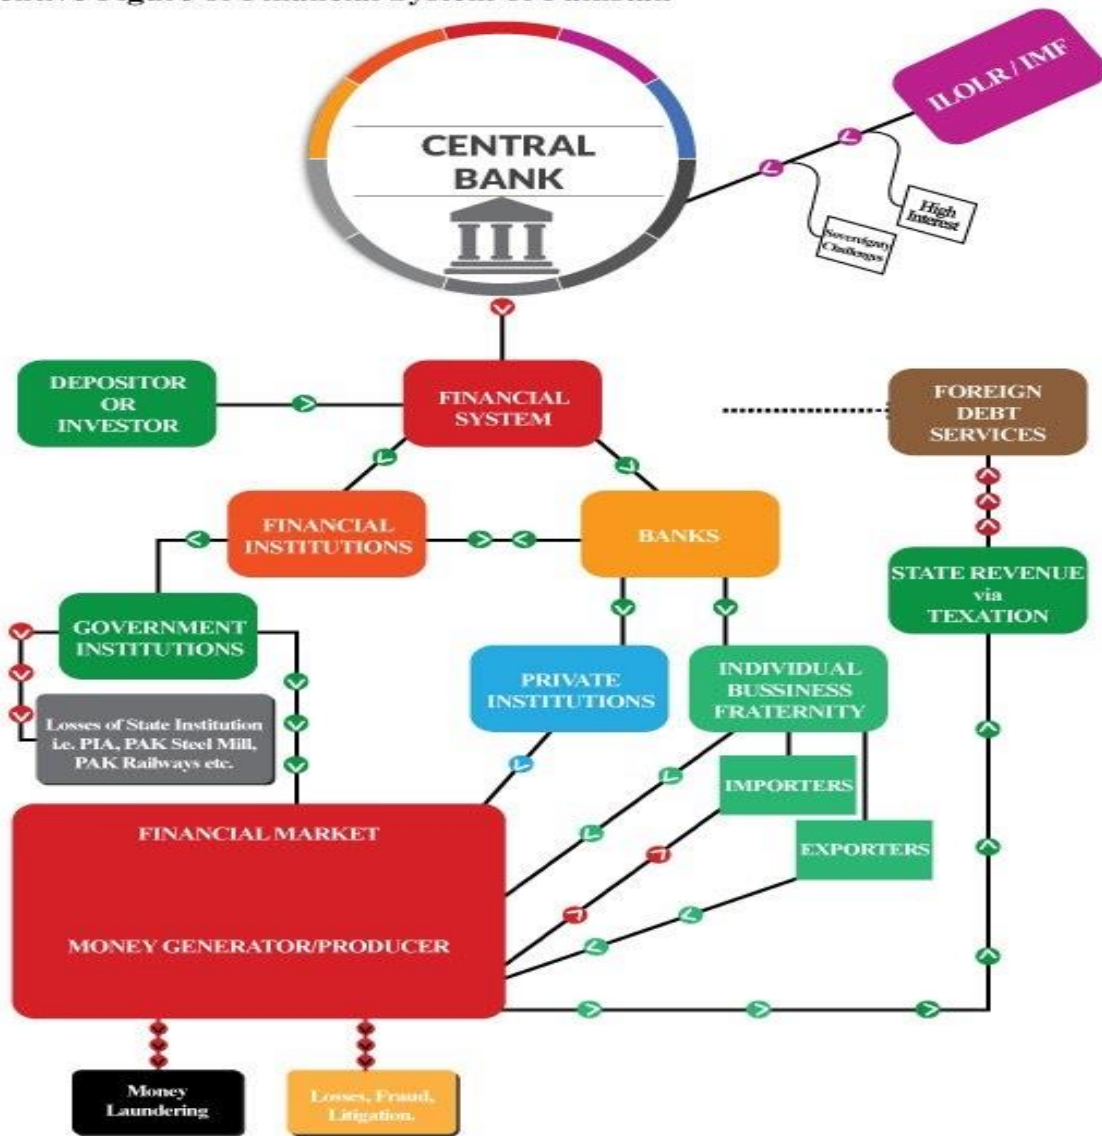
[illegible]

CENTRAL BANK

ILOLR / IMF

High Interest

Sovereignty Challenges

DEPOSITOR OR INVESTOR

FINANCIAL SYSTEM

FOREIGN DEBT SERVICES

FINANCIAL INSTITUTIONS

BANKS

STATE REVENUE via TEXATION

GOVERNMENT INSTITUTIONS

Losses of State Institution i.e. PIA, PAK Steel Mill, PAK Railways etc.

PRIVATE INSTITUTIONS

INDIVIDUAL BUSSINESS FRATERNITY

IMPORTERS

EXPORTERS

FINANCIAL MARKET

MONEY GENERATOR/PRODUCER

Money Laundering

Losses, Fraud, Litigation.